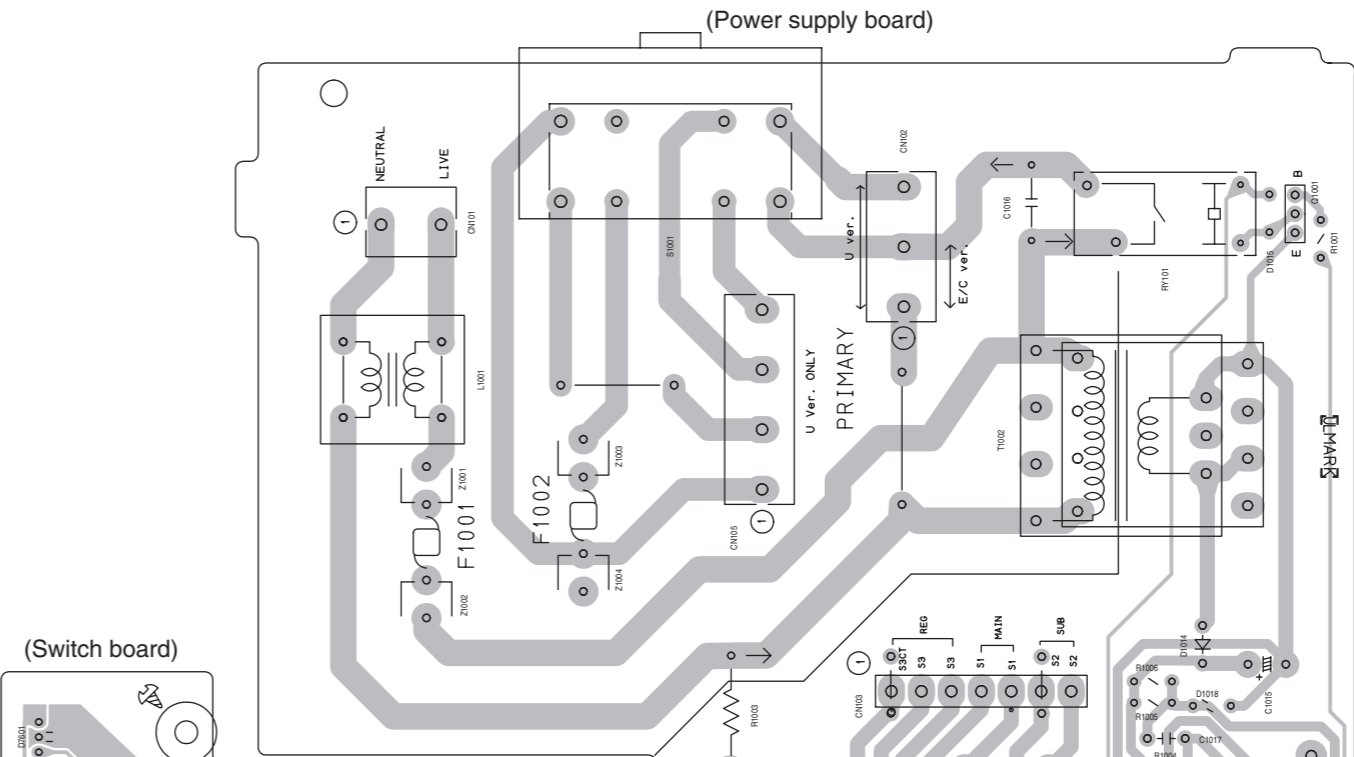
(Power supply board)

NEUTRAL
LIVE
1
CN101
L1001
Z1001
F1001
Z1002
S1001
Z1003
F1002
Z1004
CN105
1
U Ver. ONLY
PRIMARY
CN102
U ver.
E/C ver.
1
C1016
RY101
D1016
B
E
C1001
R1001
T1002
MARK
(Switch board)
D7601
R1003
1
CN103
S3CT
S3
S3
REG
S1
S1
MAIN
S2
S2
SUB
D1014
R1006
R1005
D1018
C1015
C1017
R1004